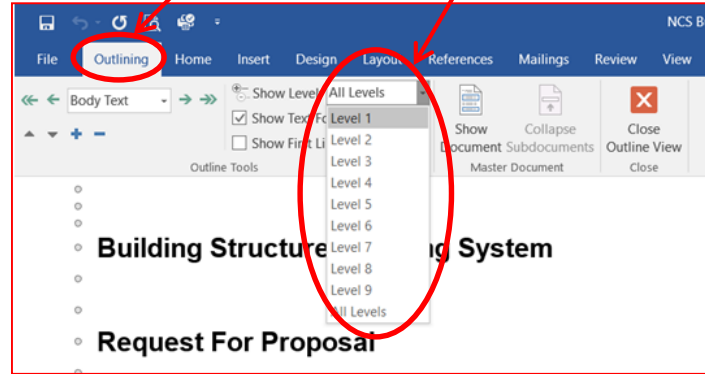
NCS B

File Outlining Home Insert Design Layou References Mailings Review View

Body Text

Show Level: All Levels

Show Text Fo

Show First Li

Outline Tools

Level 1
Level 2
Level 3
Level 4
Level 5
Level 6
Level 7
Level 8
Level 9
All Levels

Show Document

Collapse Subdocuments

Master Document

Close Outline View

Close

Building Structure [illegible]ng System

Request For Proposal